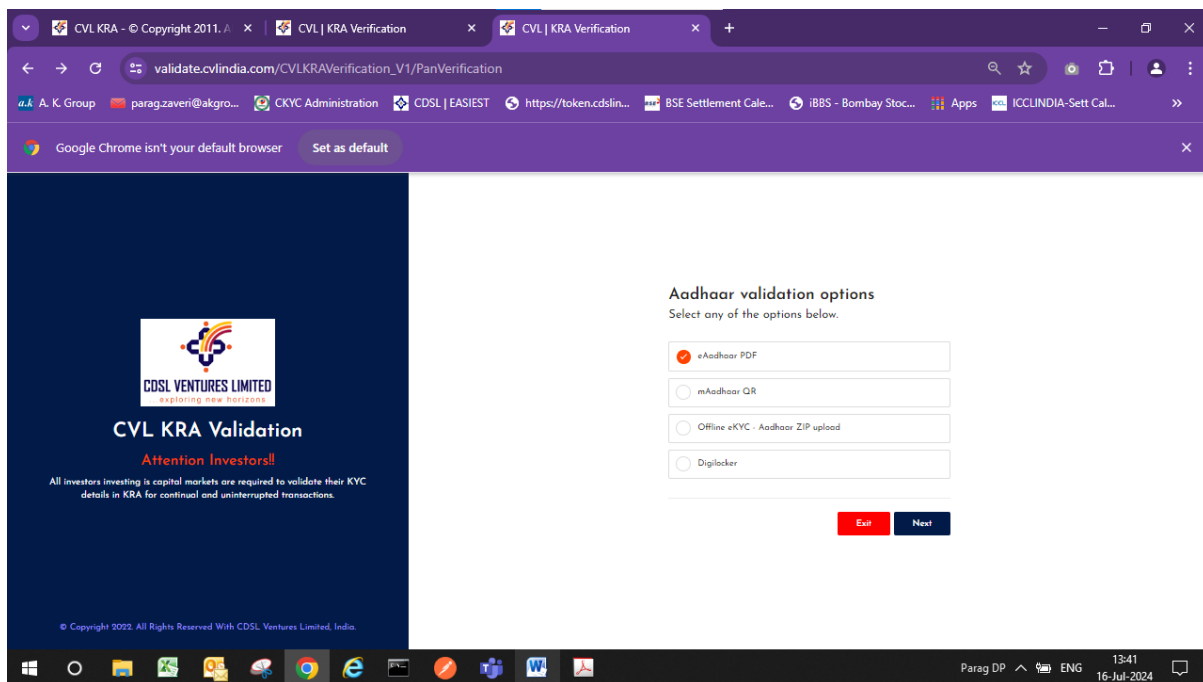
CVL KRA - © Copyright 2011. A ×
CVL | KRA Verification
CVL | KRA Verification ×
+

validate.cvlindia.com/CVLKRAVerification_V1/PanVerification

A. K. Group  parag.zaveri@akgro...  CKYC Administration  CDSL | EASIEST  https://token.cdslin...  BSE Settlement Cale...  iBBS - Bombay Stoc...  Apps  ICCLINDIA-Sett Cal...  »

Google Chrome isn't your default browser  Set as default  ×

CDSL VENTURES LIMITED
exploring new horizons

CVL KRA Validation

Attention Investors!!

All investors investing is capital markets are required to validate their KYC details in KRA for continual and uninterrupted transactions.

© Copyright 2022. All Rights Reserved With CDSL Ventures Limited, India.

Aadhaar validation options
Select any of the options below.

eAadhaar PDF
mAadhaar QR
Offline eKYC - Aadhaar ZIP upload
Digilocker

Exit  Next

Parag DP  ENG  13:41  16-Jul-2024